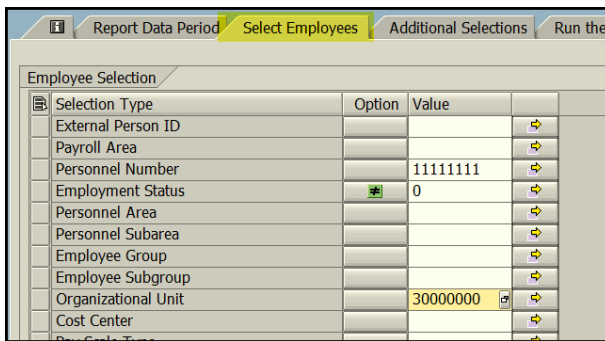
Report Data Period | Select Employees | Additional Selections | Run the

Employee Selection

| Selection Type | Option | Value | |
|---|---|---|---|
| External Person ID | | | |
| Payroll Area | | | |
| Personnel Number | | 11111111 | |
| Employment Status | ≠ | 0 | |
| Personnel Area | | | |
| Personnel Subarea | | | |
| Employee Group | | | |
| Employee Subgroup | | | |
| Organizational Unit | | 30000000 | |
| Cost Center | | | |
| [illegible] | | | |